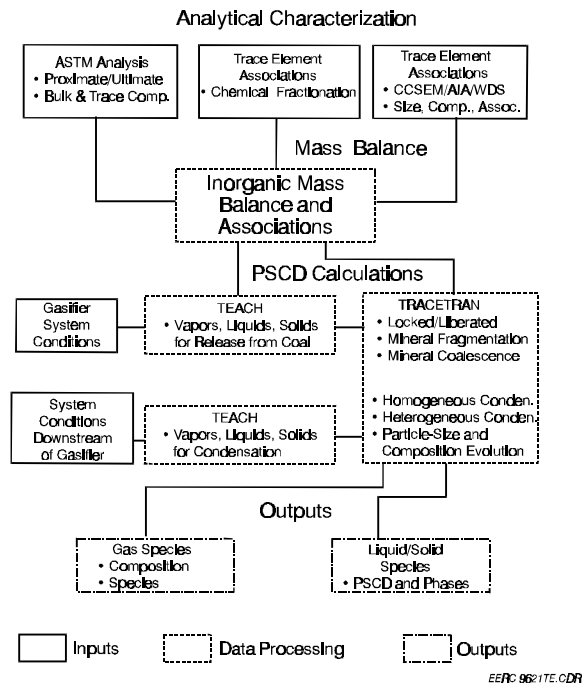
Analytical Characterization

ASTM Analysis
• Proximate/Ultimate
• Bulk & Trace Comp.

Trace Element Associations
• Chemical Fractionation

Trace Element Associations
• CCSEM/AIA/WDS
• Size, Comp., Assoc.

Mass Balance

Inorganic Mass Balance and Associations

PSCD Calculations

Gasifier System Conditions

TEACH
• Vapors, Liquids, Solids for Release from Coal

TRACETRAN
• Locked/Liberated
• Mineral Fragmentation
• Mineral Coalescence

• Homogeneous Conden.
• Heterogeneous Conden.
• Particle-Size and Composition Evolution

System Conditions Downstream of Gasifier

TEACH
• Vapors, Liquids, Solids for Condensation

Outputs

Gas Species
• Composition
• Species

Liquid/Solid Species
• PSCD and Phases

Inputs

Data Processing

Outputs

EERC 9621TE.CDR